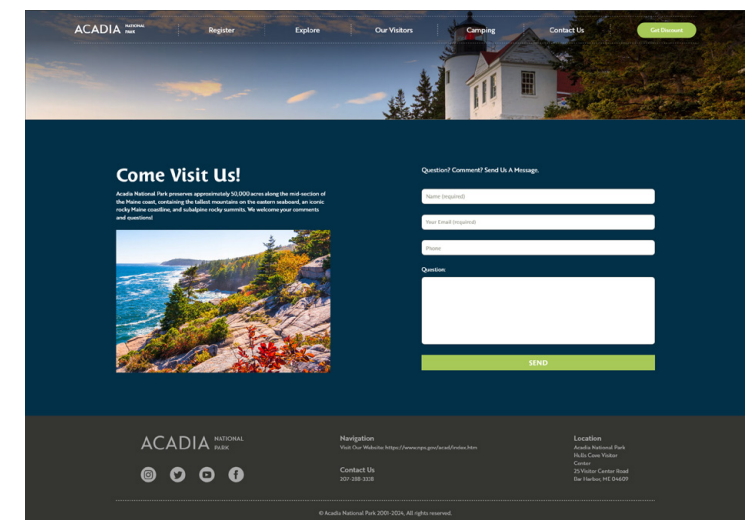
ACADIA NATIONAL PARK

Register
Explore
Our Visitors
Camping
Contact Us
Get Discount

Come Visit Us!

Acadia National Park preserves approximately 50,000 acres along the mid-section of the Maine coast, containing the tallest mountains on the eastern seaboard, an iconic rocky Maine coastline, and subalpine rocky summits. We welcome your comments and questions!

Question? Comment? Send Us A Message.

Name (required)

Your Email (required)

Phone

Question:

SEND

ACADIA NATIONAL PARK

Navigation
Visit Our Website: https://www.nps.gov/acad/index.htm

Contact Us
207-288-3338

Location
Acadia National Park
Hulls Cove Visitor Center
25 Visitor Center Road
Bar Harbor, ME 04609

© Acadia National Park 2001-2024. All rights reserved.